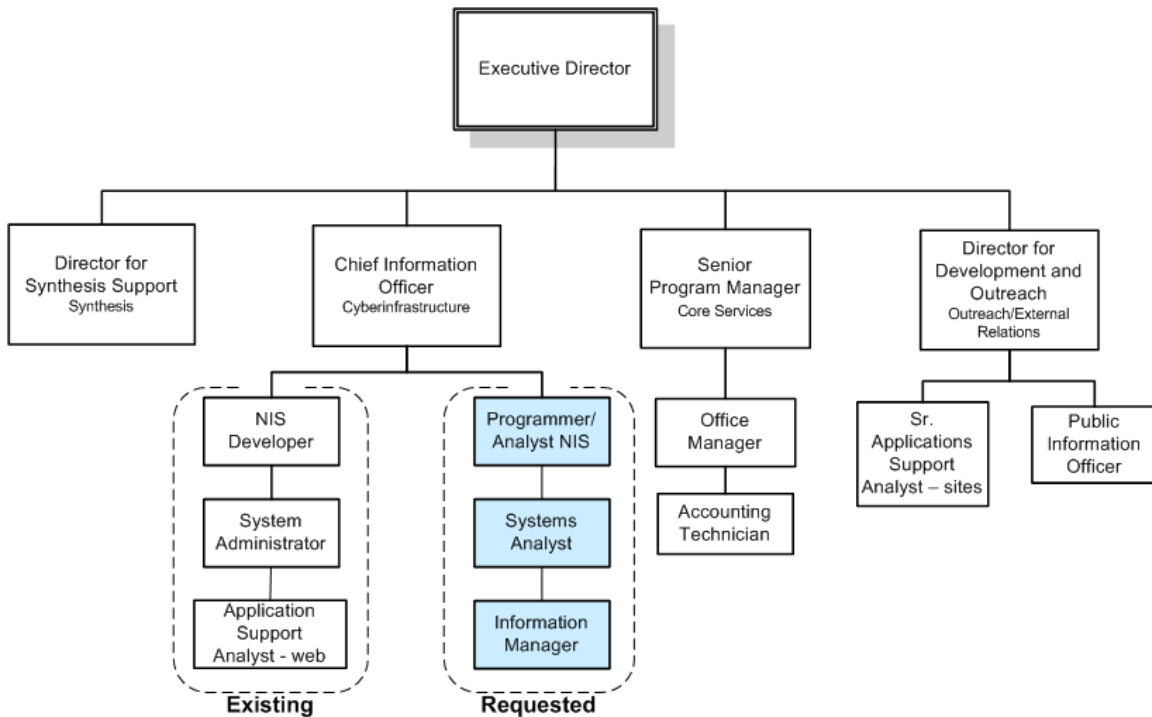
Executive Director

Director for Synthesis Support
Synthesis

Chief Information Officer
Cyberinfrastructure

Senior Program Manager
Core Services

Director for Development and Outreach
Outreach/External Relations

NIS Developer

System Administrator

Application Support Analyst - web

Existing

Programmer/ Analyst NIS

Systems Analyst

Information Manager

Requested

Office Manager

Accounting Technician

Sr. Applications Support Analyst – sites

Public Information Officer